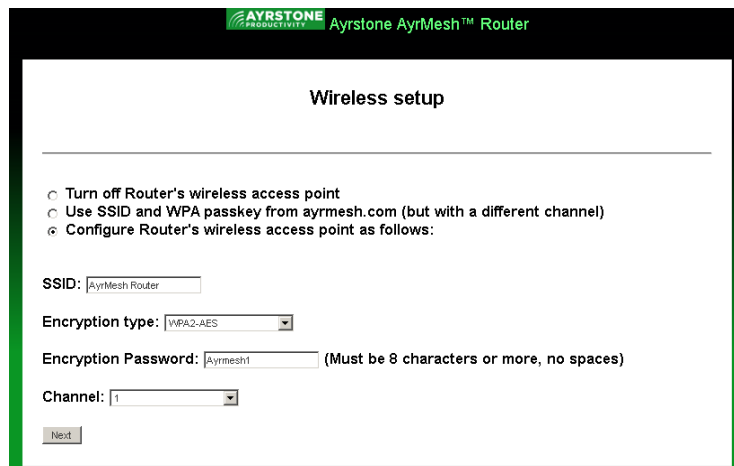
AYRSTONE PRODUCTIVITY Ayrstone AyrMesh™ Router

Wireless setup

Turn off Router's wireless access point
Use SSID and WPA passkey from ayrmesh.com (but with a different channel)
Configure Router's wireless access point as follows:

SSID: AyrMesh Router

Encryption type: WPA2-AES

Encryption Password: Ayrmesh1 (Must be 8 characters or more, no spaces)

Channel: 1

Next